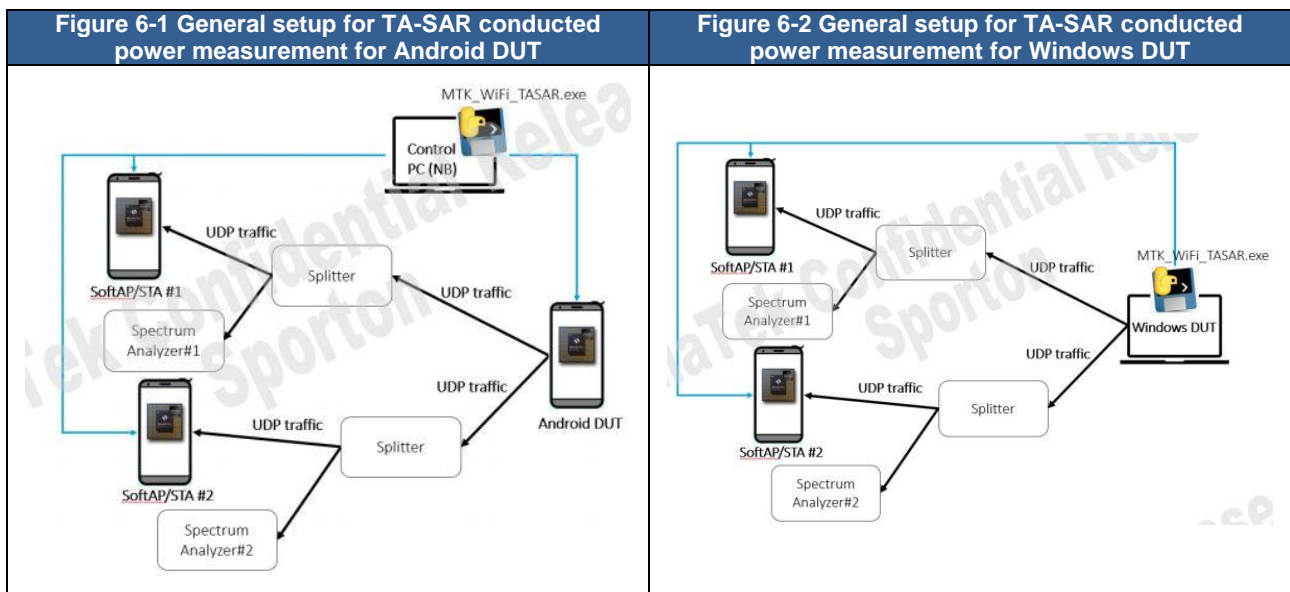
| Figure 6-1 General setup for TA-SAR conducted power measurement for Android DUT | Figure 6-2 General setup for TA-SAR conducted power measurement for Windows DUT |
|---|---|
| MTK_WiFi_TASAR.exe<br>Control PC (NB)<br>UDP traffic<br>Splitter<br>UDP traffic<br>SoftAP/STA #1<br>Spectrum Analyzer#1<br>UDP traffic<br>UDP traffic<br>Splitter<br>Android DUT<br>SoftAP/STA #2<br>Spectrum Analyzer#2 | UDP traffic<br>Splitter<br>UDP traffic<br>MTK_WiFi_TASAR.exe<br>SoftAP/STA #1<br>Spectrum Analyzer#1<br>Windows DUT<br>UDP traffic<br>UDP traffic<br>Splitter<br>SoftAP/STA #2<br>Spectrum Analyzer#2 |

MediaTek Confidential Release Sporton